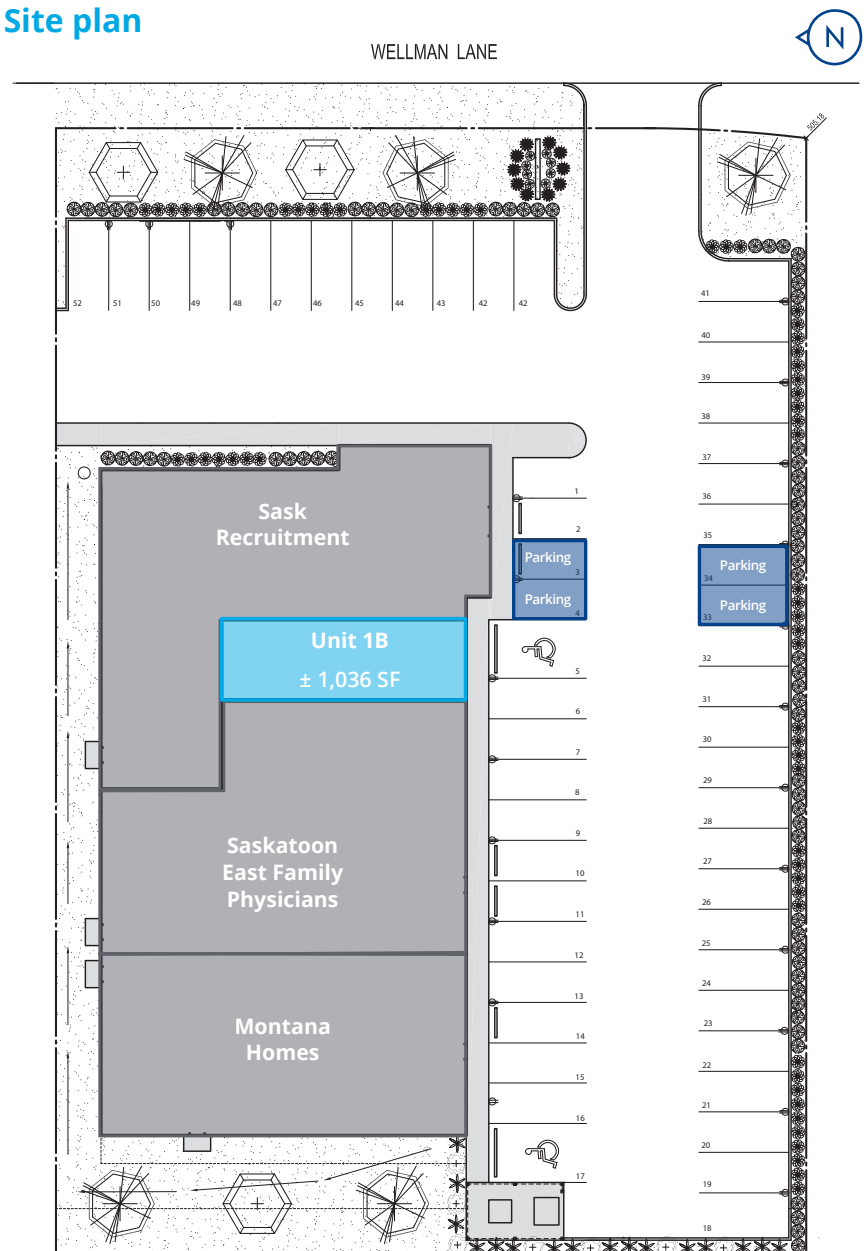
Site plan

WELLMAN LANE

N

52 51 50 49 48 47 46 45 44 43 42 42

41
40
39
38
37
36
35
34 Parking
33 Parking
32
31
30
29
28
27
26
25
24
23
22
21
20
19
18

1
2
Parking 3
Parking 4
5
6
7
8
9
10
11
12
13
14
15
16
17

Sask Recruitment

Unit 1B
± 1,036 SF

Saskatoon East Family Physicians

Montana Homes